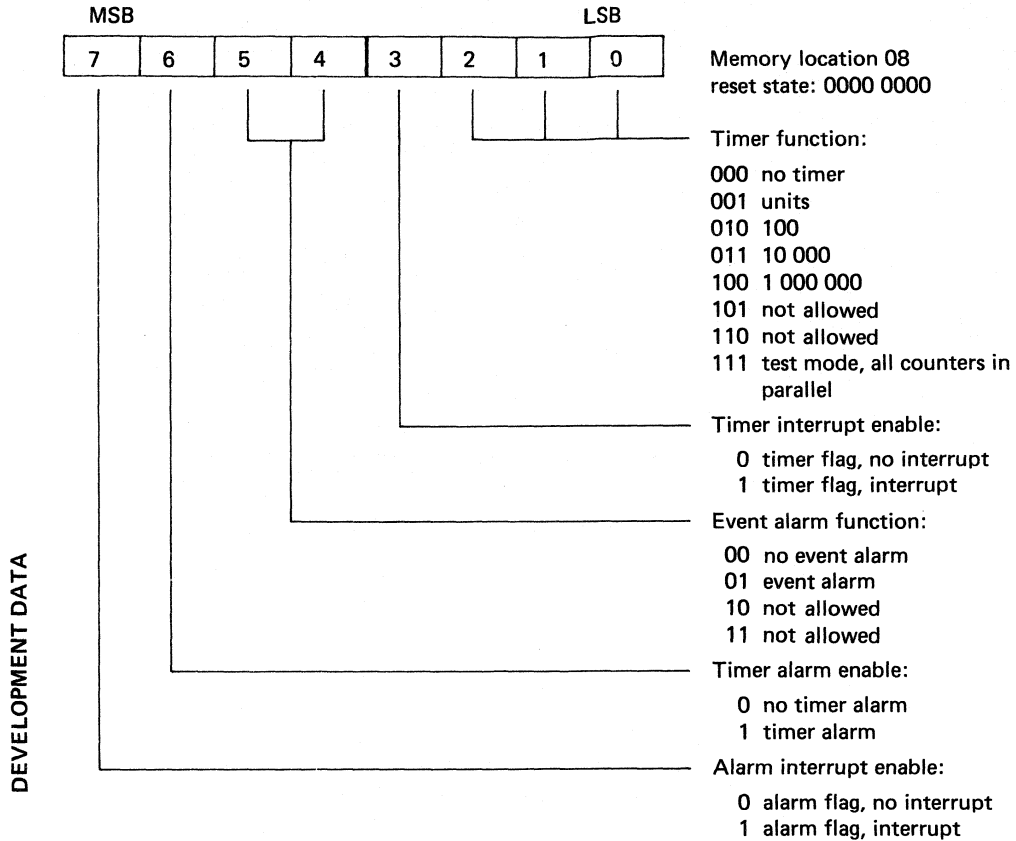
DEVELOPMENT DATA

MSB LSB

| 7 | 6 | 5 | 4 | 3 | 2 | 1 | 0 |
|---|---|---|---|---|---|---|---|

Memory location 08
reset state: 0000 0000

Timer function:

000 no timer
001 units
010 100
011 10 000
100 1 000 000
101 not allowed
110 not allowed
111 test mode, all counters in parallel

Timer interrupt enable:

0 timer flag, no interrupt
1 timer flag, interrupt

Event alarm function:

00 no event alarm
01 event alarm
10 not allowed
11 not allowed

Timer alarm enable:

0 no timer alarm
1 timer alarm

Alarm interrupt enable:

0 alarm flag, no interrupt
1 alarm flag, interrupt